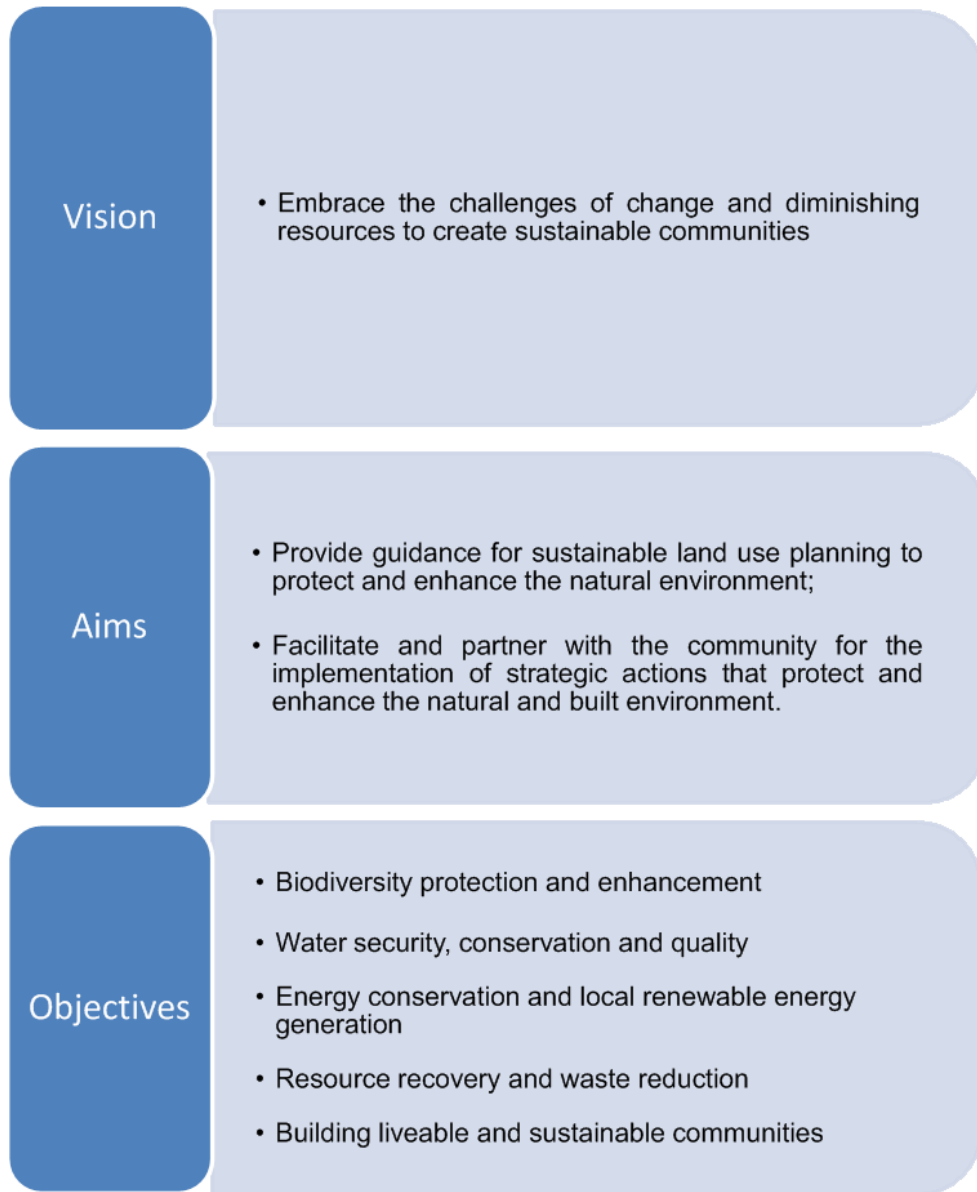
Vision

• Embrace the challenges of change and diminishing resources to create sustainable communities

Aims

• Provide guidance for sustainable land use planning to protect and enhance the natural environment;

• Facilitate and partner with the community for the implementation of strategic actions that protect and enhance the natural and built environment.

Objectives

• Biodiversity protection and enhancement

• Water security, conservation and quality

• Energy conservation and local renewable energy generation

• Resource recovery and waste reduction

• Building liveable and sustainable communities